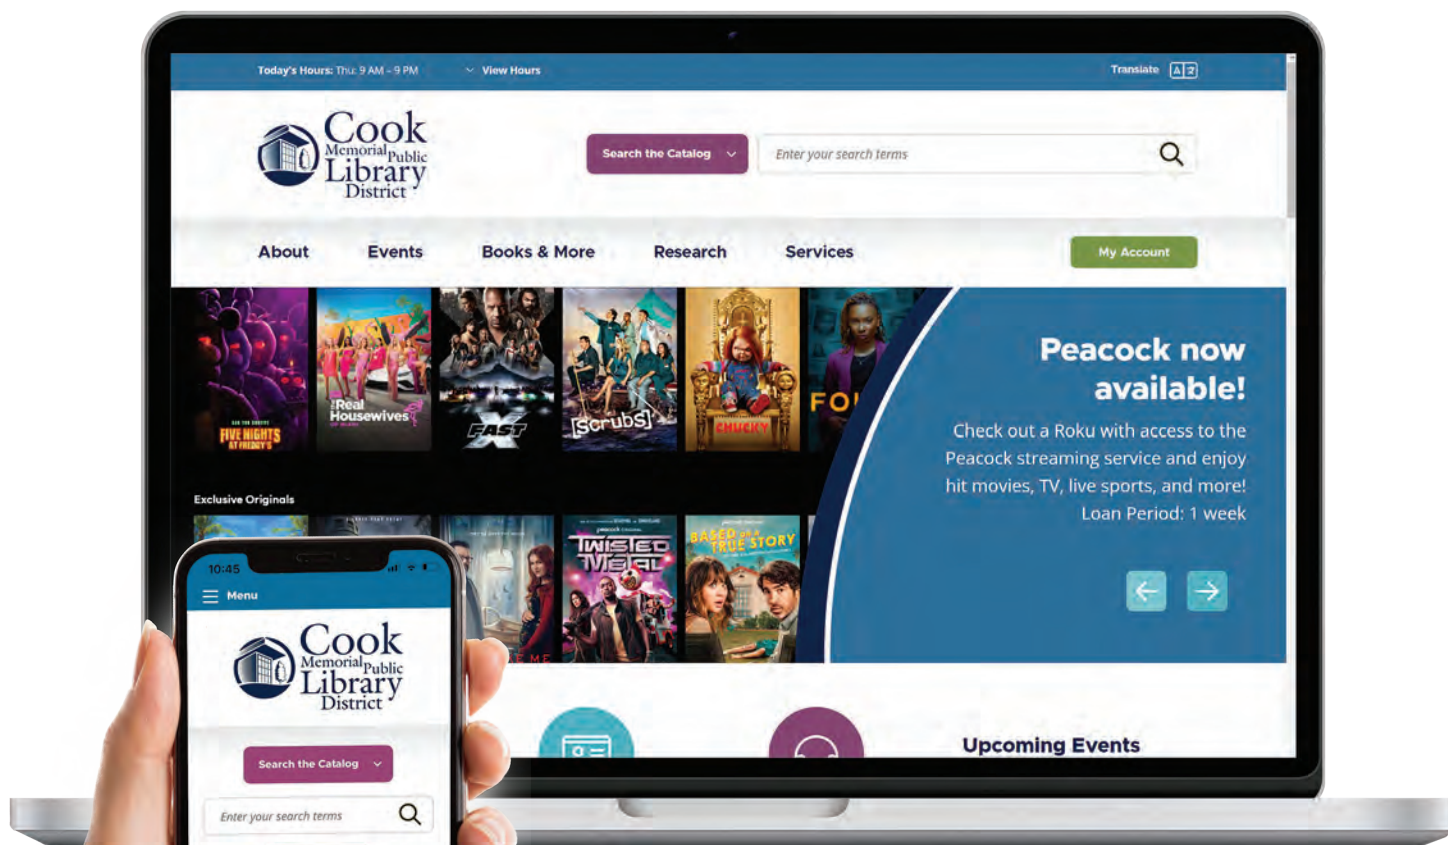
Today's Hours: Thu 9 AM - 9 PM

View Hours

Translate

Cook Memorial Public Library District

Search the Catalog

Enter your search terms

About

Events

Books & More

Research

Services

My Account

FIVE NIGHTS AT FREDDY'S

Real Housewives

FAST X

[Scrubs]

CHUCKY

FO

Peacock now available!

Check out a Roku with access to the Peacock streaming service and enjoy hit movies, TV, live sports, and more! Loan Period: 1 week

Exclusive Originals

TWISTED METAL

BASED ON A TRUE STORY

10:45

Menu

Cook Memorial Public Library District

Search the Catalog

Enter your search terms

Upcoming Events